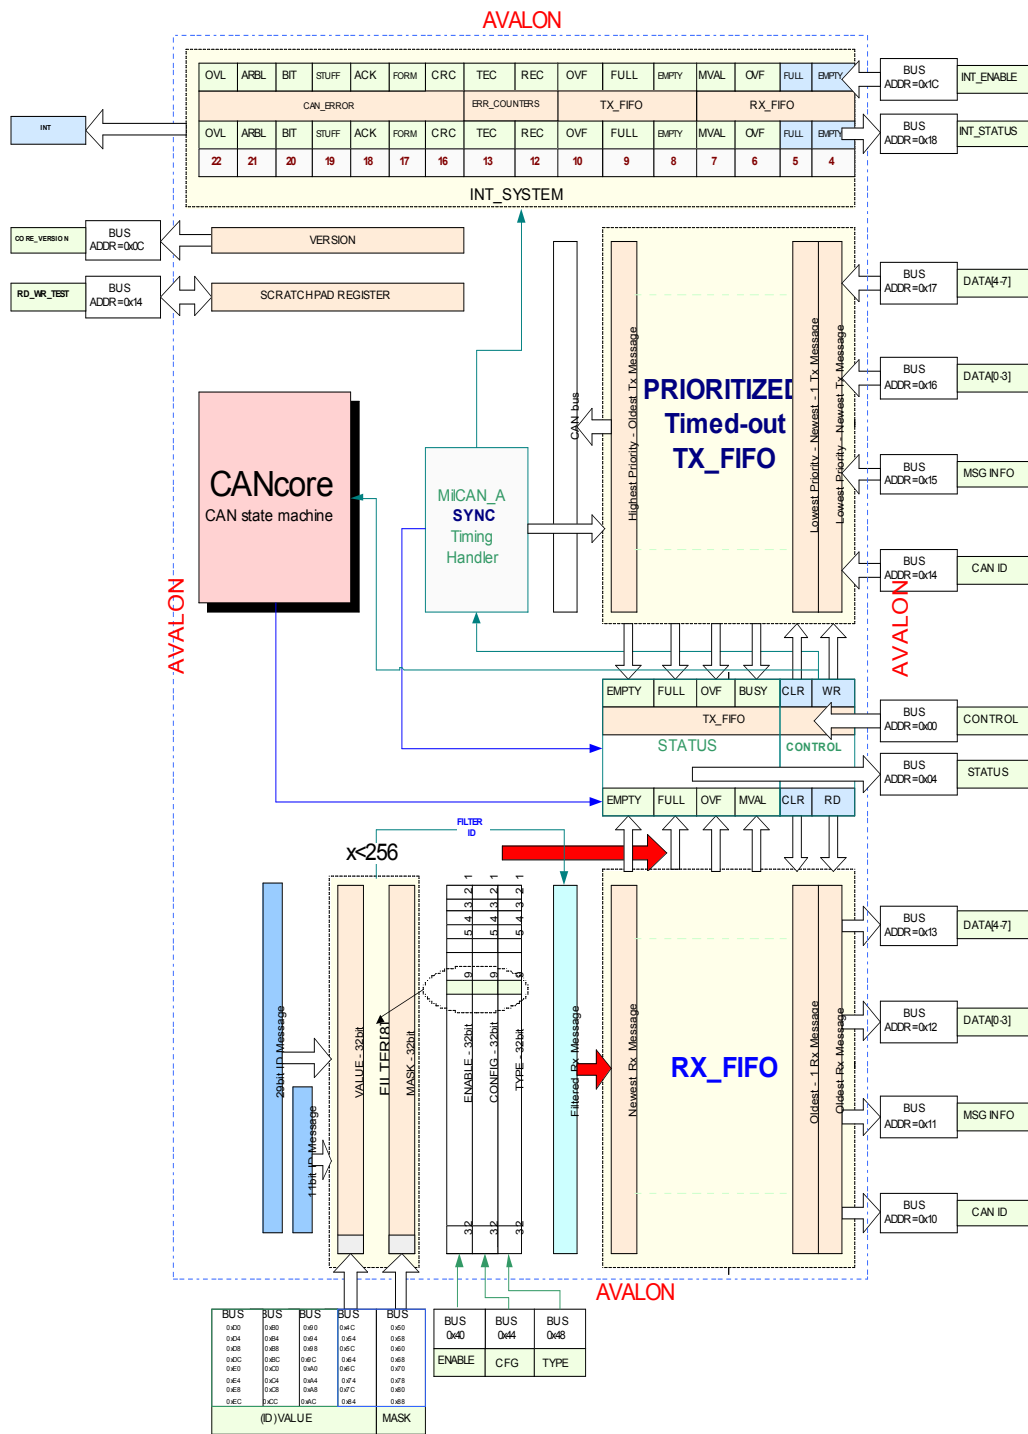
AVALON

| OVL | ARBL | BIT | STUFF | ACK | FORM | CRC | TEC | REC | OVF | FULL | EMPTY | MVAL | OVF | FULL | EMPTY |
|---|---|---|---|---|---|---|---|---|---|---|---|---|---|---|---|
| CAN_ERROR | | | | | | | ERR_COUNTERS | | TX_FIFO | | | RX_FIFO | | | |
| OVL | ARBL | BIT | STUFF | ACK | FORM | CRC | TEC | REC | OVF | FULL | EMPTY | MVAL | OVF | FULL | EMPTY |
| 22 | 21 | 20 | 19 | 18 | 17 | 16 | 13 | 12 | 10 | 9 | 8 | 7 | 6 | 5 | 4 |

INT_SYSTEM

BUS ADDR=0x1C INT_ENABLE
BUS ADDR=0x18 INT_STATUS
INT

CORE_VERSION BUS ADDR=0x0C VERSION
RD_WR_TEST BUS ADDR=0x14 SCRATCHPAD REGISTER

CANcore
CAN state machine

MilCAN_A
SYNC
Timing
Handler

CAN bus

Highest Priority - Oldest Tx Message
PRIORITIZED
Timed-out
TX_FIFO
Lowest Priority - Newest - 1 Tx Message
Lowest Priority - Newest Tx Message

BUS ADDR=0x17 DATA[4-7]
BUS ADDR=0x16 DATA[0-3]
BUS ADDR=0x15 MSG INFO
BUS ADDR=0x14 CAN ID

AVALON
AVALON

| EMPTY | FULL | OVF | BUSY | CLR | WR |
|---|---|---|---|---|---|
TX_FIFO
STATUS CONTROL

| EMPTY | FULL | OVF | MVAL | CLR | RD |
|---|---|---|---|---|---|

BUS ADDR=0x00 CONTROL
BUS ADDR=0x04 STATUS

FILTER ID
x<256

29bit ID Message
11bit ID Message
VALUE - 32bit
FILTER[i]
MASK - 32bit
1 2 3 4 5 9 32
ENABLE - 32bit
CONFIG - 32bit
TYPE - 32bit
Filtered Rx Message

Newest Rx Message
RX_FIFO
Oldest - 1 Rx Message
Oldest Rx Message

BUS ADDR=0x13 DATA[4-7]
BUS ADDR=0x12 DATA[0-3]
BUS ADDR=0x11 MSG INFO
BUS ADDR=0x10 CAN ID

AVALON

| BUS | BUS | BUS | BUS | BUS |
|---|---|---|---|---|
| 0xD0 0xD4 0xD8 0xDC 0xE0 0xE4 0xE8 0xEC | 0xB0 0xB4 0xB8 0xBC 0xC0 0xC4 0xC8 0xCC | 0x90 0x94 0x98 0x9C 0xA0 0xA4 0xA8 0xAC | 0x4C 0x54 0x5C 0x64 0x6C 0x74 0x7C 0x84 | 0x50 0x58 0x60 0x68 0x70 0x78 0x80 0x88 |
| (ID)VALUE | | | | MASK |

| BUS 0x40 | BUS 0x44 | BUS 0x48 |
|---|---|---|
| ENABLE | CFG | TYPE |